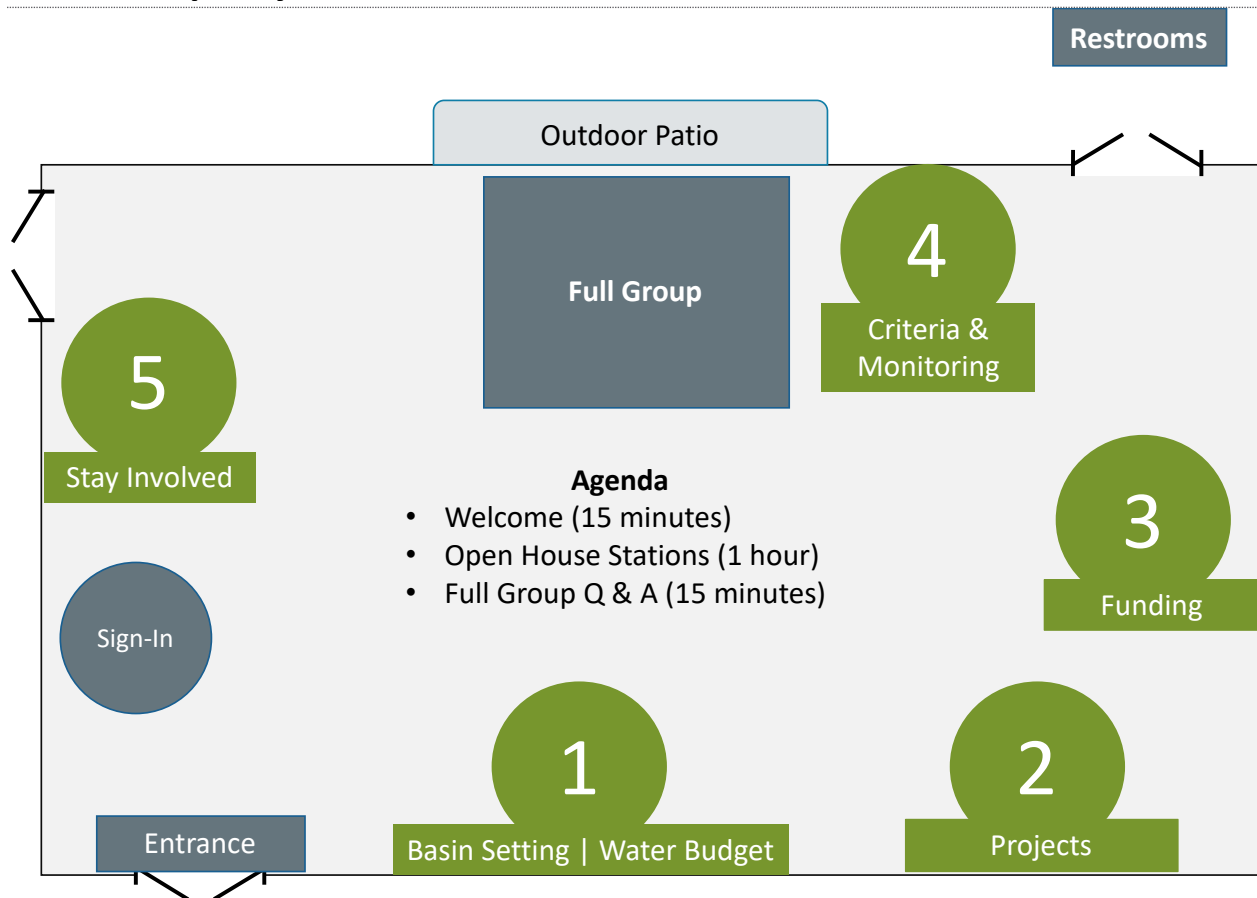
Restrooms

Outdoor Patio

Full Group

4
Criteria & Monitoring

5
Stay Involved

Agenda
• Welcome (15 minutes)
• Open House Stations (1 hour)
• Full Group Q & A (15 minutes)

3
Funding

Sign-In

1
Basin Setting | Water Budget

2
Projects

Entrance